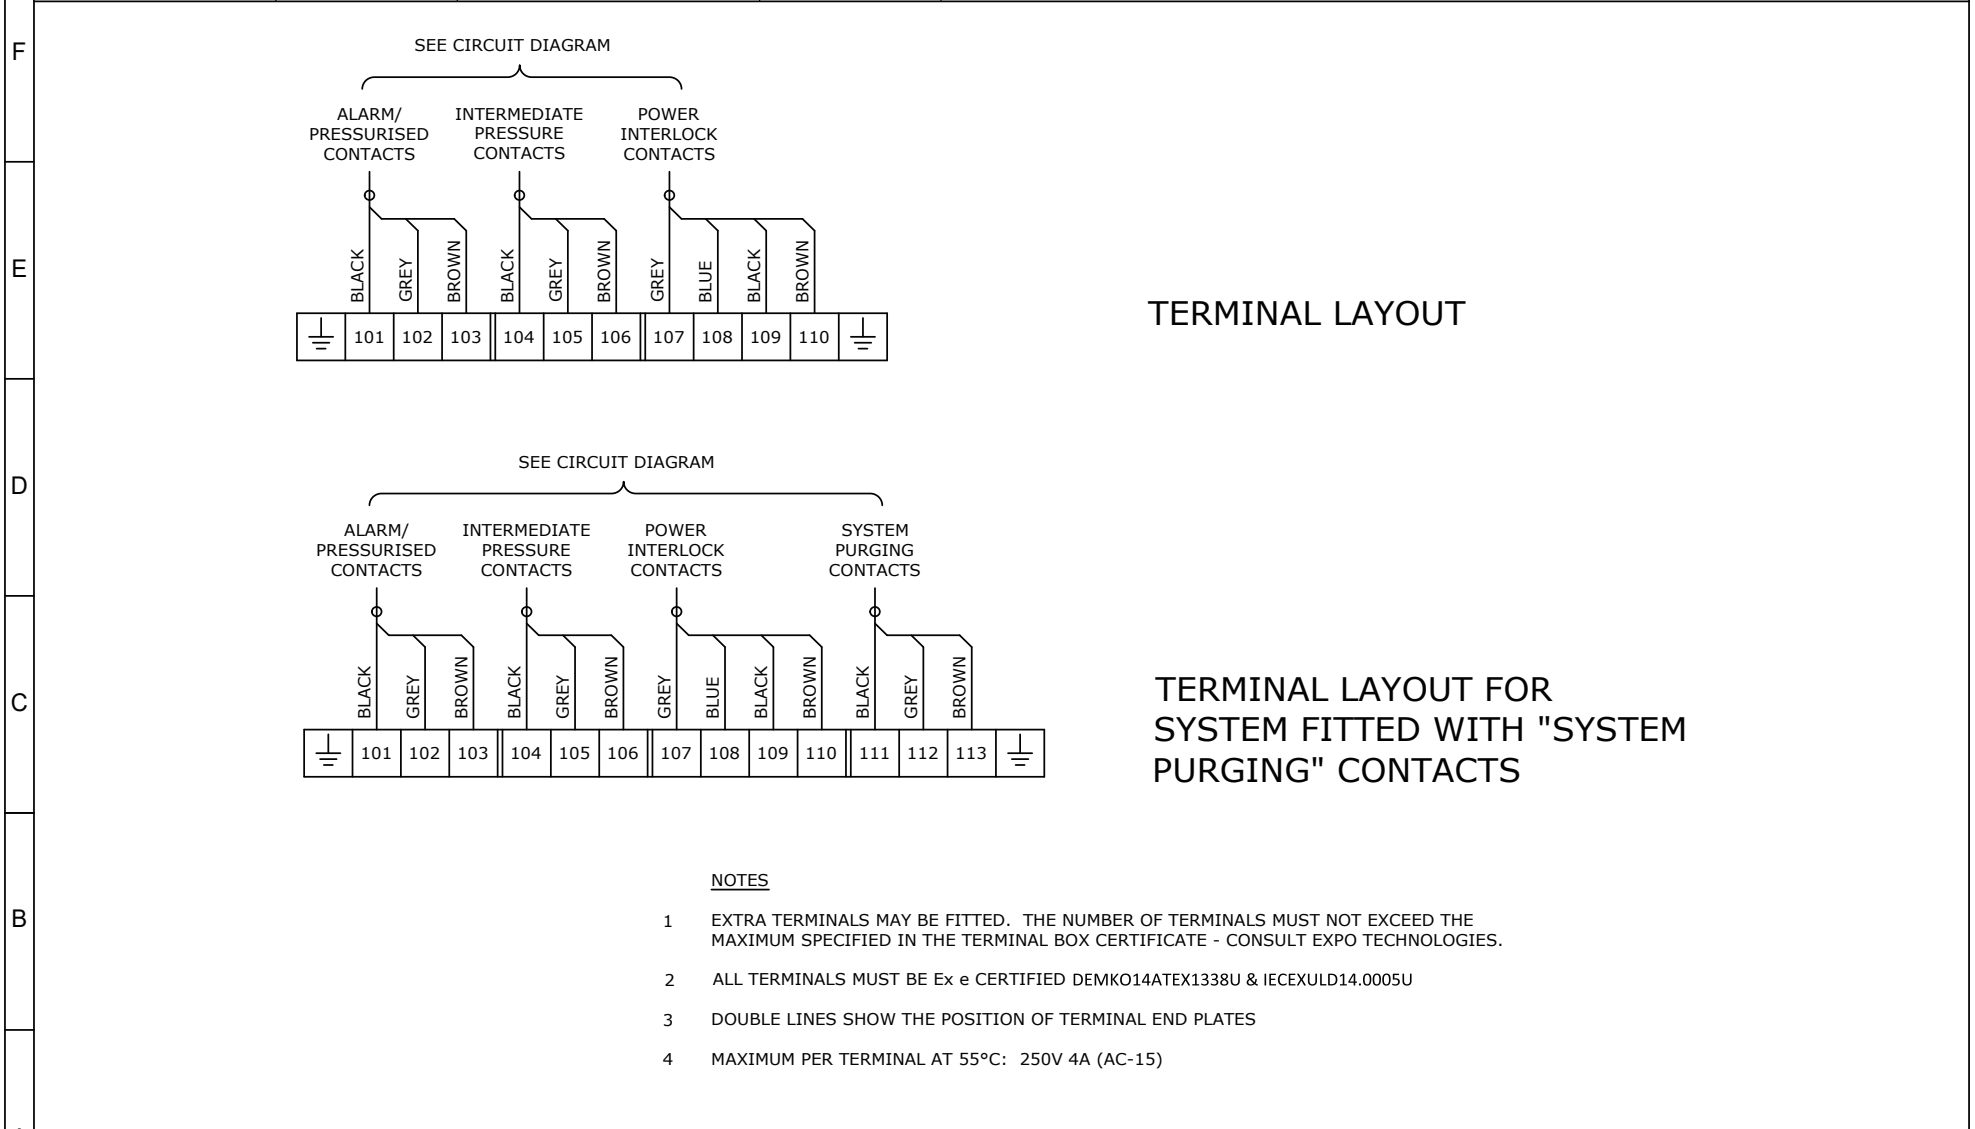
F

E

D

C

B

SEE CIRCUIT DIAGRAM

ALARM/ PRESSURISED CONTACTS

INTERMEDIATE PRESSURE CONTACTS

POWER INTERLOCK CONTACTS

BLACK GREY BROWN BLACK GREY BROWN GREY BLUE BLACK BROWN

| ⏚ | 101 | 102 | 103 | 104 | 105 | 106 | 107 | 108 | 109 | 110 | ⏚ |
|---|---|---|---|---|---|---|---|---|---|---|---|

TERMINAL LAYOUT

SEE CIRCUIT DIAGRAM

ALARM/ PRESSURISED CONTACTS

INTERMEDIATE PRESSURE CONTACTS

POWER INTERLOCK CONTACTS

SYSTEM PURGING CONTACTS

BLACK GREY BROWN BLACK GREY BROWN GREY BLUE BLACK BROWN BLACK GREY BROWN

| ⏚ | 101 | 102 | 103 | 104 | 105 | 106 | 107 | 108 | 109 | 110 | 111 | 112 | 113 | ⏚ |
|---|---|---|---|---|---|---|---|---|---|---|---|---|---|---|

TERMINAL LAYOUT FOR SYSTEM FITTED WITH "SYSTEM PURGING" CONTACTS

NOTES

1 EXTRA TERMINALS MAY BE FITTED. THE NUMBER OF TERMINALS MUST NOT EXCEED THE MAXIMUM SPECIFIED IN THE TERMINAL BOX CERTIFICATE - CONSULT EXPO TECHNOLOGIES.

2 ALL TERMINALS MUST BE Ex e CERTIFIED DEMKO14ATEX1338U & IECEXULD14.0005U

3 DOUBLE LINES SHOW THE POSITION OF TERMINAL END PLATES

4 MAXIMUM PER TERMINAL AT 55°C: 250V 4A (AC-15)